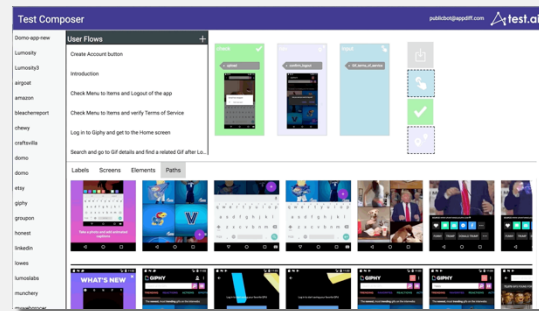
Test Composer

publicbot@appdiff.com

test.ai

Domo-app-new
Lumosity
Lumosity3
airgoat
amazon
bleacherreport
chewy
craftsvilla
domo
domo
etsy
giphy
groupon
honest
linkedin
lowes
lumosilabs
munchery
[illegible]

User Flows

+

Create Account button

Introduction

Check Menu to Items and Logout of the app

Check Menu to Items and verify Terms of Service

Log in to Giphy and get to the Home screen

Search and go to Gif details and find a related Gif after Lo...

Labels

Screens

Elements

Paths

WHAT'S NEW

GIPHY